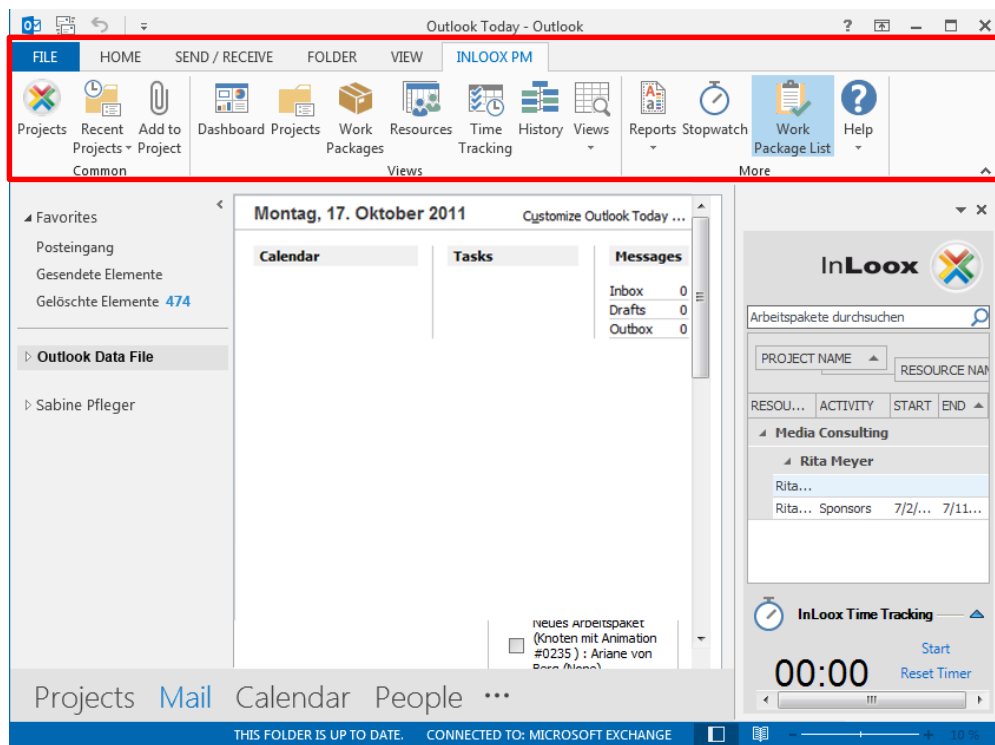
Outlook Today - Outlook

? — ☐ ✕

FILE HOME SEND / RECEIVE FOLDER VIEW INLOOX PM

Projects Recent Projects Add to Project
Common

Dashboard Projects Work Packages Resources Time Tracking History Views
Views

Reports Stopwatch Work Package List Help
More

Favorites
Posteingang
Gesendete Elemente
Gelöschte Elemente 474

Outlook Data File

Sabine Pfleger

Montag, 17. Oktober 2011 Customize Outlook Today ...

Calendar

Tasks

Messages
| Inbox | 0 |
|---|---|
| Drafts | 0 |
| Outbox | 0 |

Neues Arbeitspaket (Knoten mit Animation #0235 ) : Ariane von Berg (None)

InLoox

Arbeitspakete durchsuchen

PROJECT NAME

RESOURCE NAN

| RESOU... | ACTIVITY | START | END |
|---|---|---|---|
| Media Consulting | | | |
| Rita Meyer | | | |
| Rita... | | | |
| Rita... | Sponsors | 7/2/... | 7/11... |

InLoox Time Tracking

Start
00:00
Reset Timer

Projects Mail Calendar People ···

THIS FOLDER IS UP TO DATE. CONNECTED TO: MICROSOFT EXCHANGE

10 %